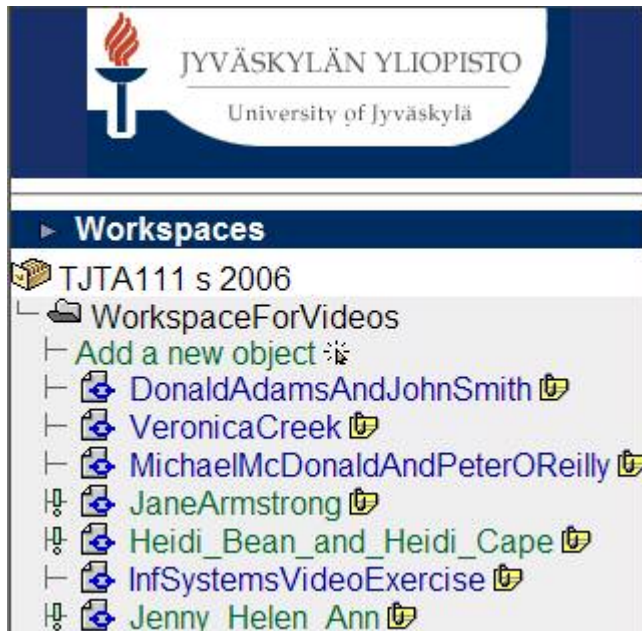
JYVÄSKYLÄN YLIOPISTO
University of Jyväskylä

Workspaces

TJTA111 s 2006
WorkspaceForVideos
Add a new object
DonaldAdamsAndJohnSmith
VeronicaCreek
MichaelMcDonaldAndPeterOReilly
JaneArmstrong
Heidi_Bean_and_Heidi_Cape
InfSystemsVideoExercise
Jenny_Helen_Ann